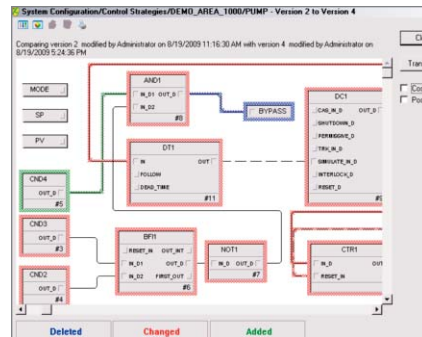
System Configuration/Control Strategies/DEMO_AREA_1000/PUMP - Version 2 to Version 4

Comparing version 2 modified by Administrator on 8/19/2009 11:16:30 AM with version 4 modified by Administrator on 8/19/2009 5:24:36 PM

Cl

Tran

Co

Po

MODE

SP

PV

AND1
IN_D1 OUT_D
IN_D2
#8

BYPASS

DC1
CAS_IN_D OUT_D
SHUTDOWN_D
PERMISSIVE_D
TRK_IN_D
SIMULATE_IN_D
INTERLOCK_D
RESET_D

DT1
IN OUT
FOLLOW
DEAD_TIME
#11

CND4
OUT_D
#5

CND3
OUT_D
#3

BFI1
RESET_IN OUT_INT
IN_D1 OUT_D
IN_D2 FIRST_OUT
#6

NOT1
IN_D OUT_D
#7

CTR1
IN_D OUT
RESET_IN

CND2
OUT_D
#4

Deleted

Changed

Added